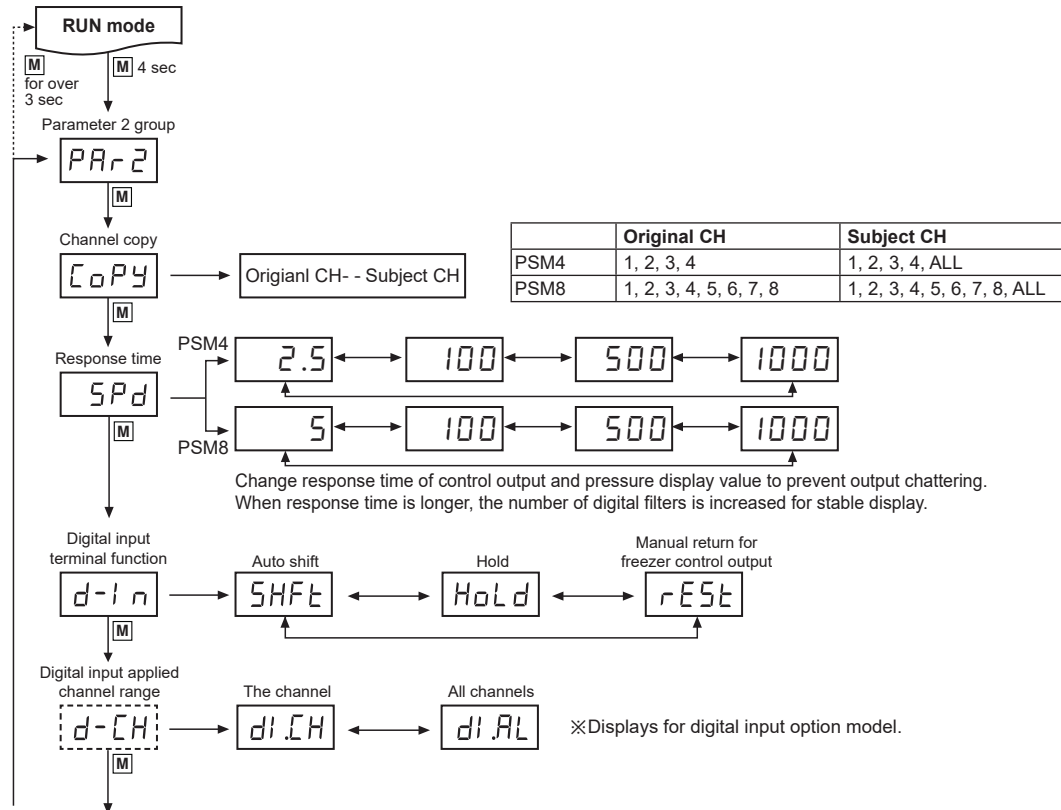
RUN mode

M for over 3 sec

M 4 sec

Parameter 2 group

PAr2

M

Channel copy

CoPY

Origianl CH- - Subject CH

| | Original CH | Subject CH |
|---|---|---|
| PSM4 | 1, 2, 3, 4 | 1, 2, 3, 4, ALL |
| PSM8 | 1, 2, 3, 4, 5, 6, 7, 8 | 1, 2, 3, 4, 5, 6, 7, 8, ALL |

M

Response time

SPd

PSM4

2.5

100

500

1000

PSM8

5

100

500

1000

M

Change response time of control output and pressure display value to prevent output chattering. When response time is longer, the number of digital filters is increased for stable display.

Digital input terminal function

d-In

Auto shift

SHFt

Hold

HoLd

Manual return for freezer control output

rESt

M

Digital input applied channel range

d-CH

The channel

dI.CH

All channels

dI.AL

※Displays for digital input option model.

M